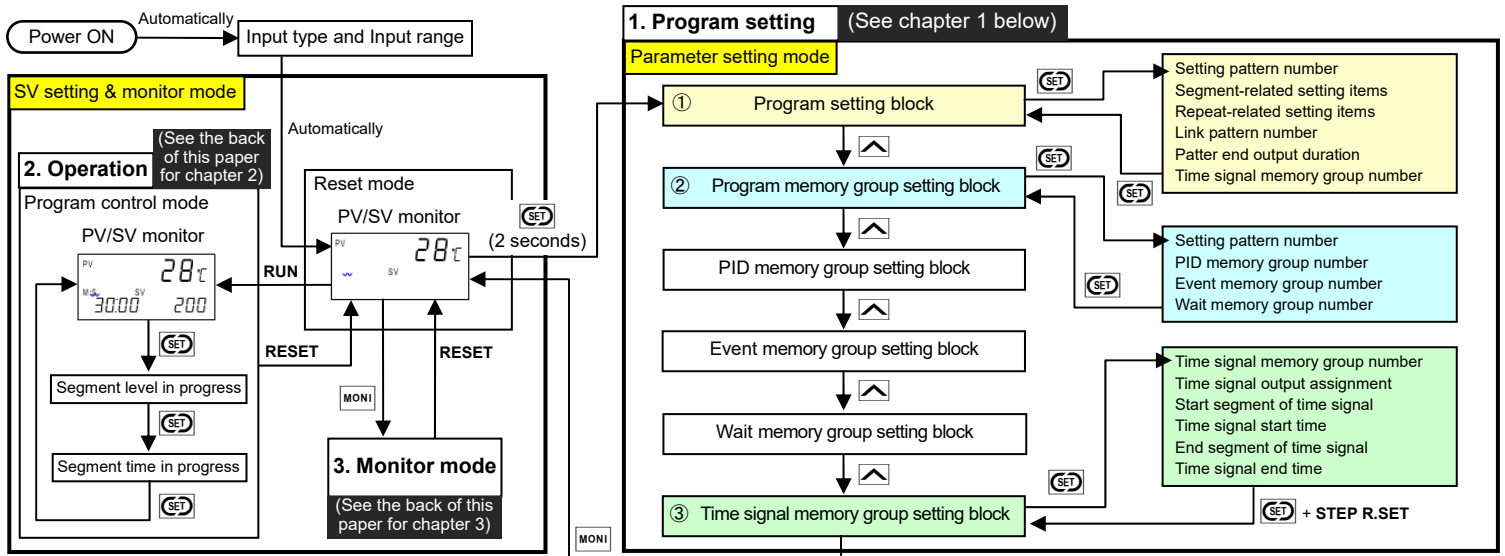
Power ON
Automatically
Input type and Input range

SV setting & monitor mode

Automatically

(See the back of this paper for chapter 2)
2. Operation
Program control mode
PV/SV monitor
PV
28℃
M:S
SV
30:00
200
SET
Segment level in progress
SET
Segment time in progress
SET

RUN
RESET

Reset mode
PV/SV monitor
PV
28℃
SV
SET
(2 seconds)

MONI
RESET
3. Monitor mode
(See the back of this paper for chapter 3)
MONI

1. Program setting
(See chapter 1 below)
Parameter setting mode
① Program setting block
SET
② Program memory group setting block
PID memory group setting block
Event memory group setting block
Wait memory group setting block
③ Time signal memory group setting block
SET

Setting pattern number
Segment-related setting items
Repeat-related setting items
Link pattern number
Patter end output duration
Time signal memory group number
SET

SET
Setting pattern number
PID memory group number
Event memory group number
Wait memory group number
SET

Time signal memory group number
Time signal output assignment
Start segment of time signal
Time signal start time
End segment of time signal
Time signal end time
SET + STEP R.SET